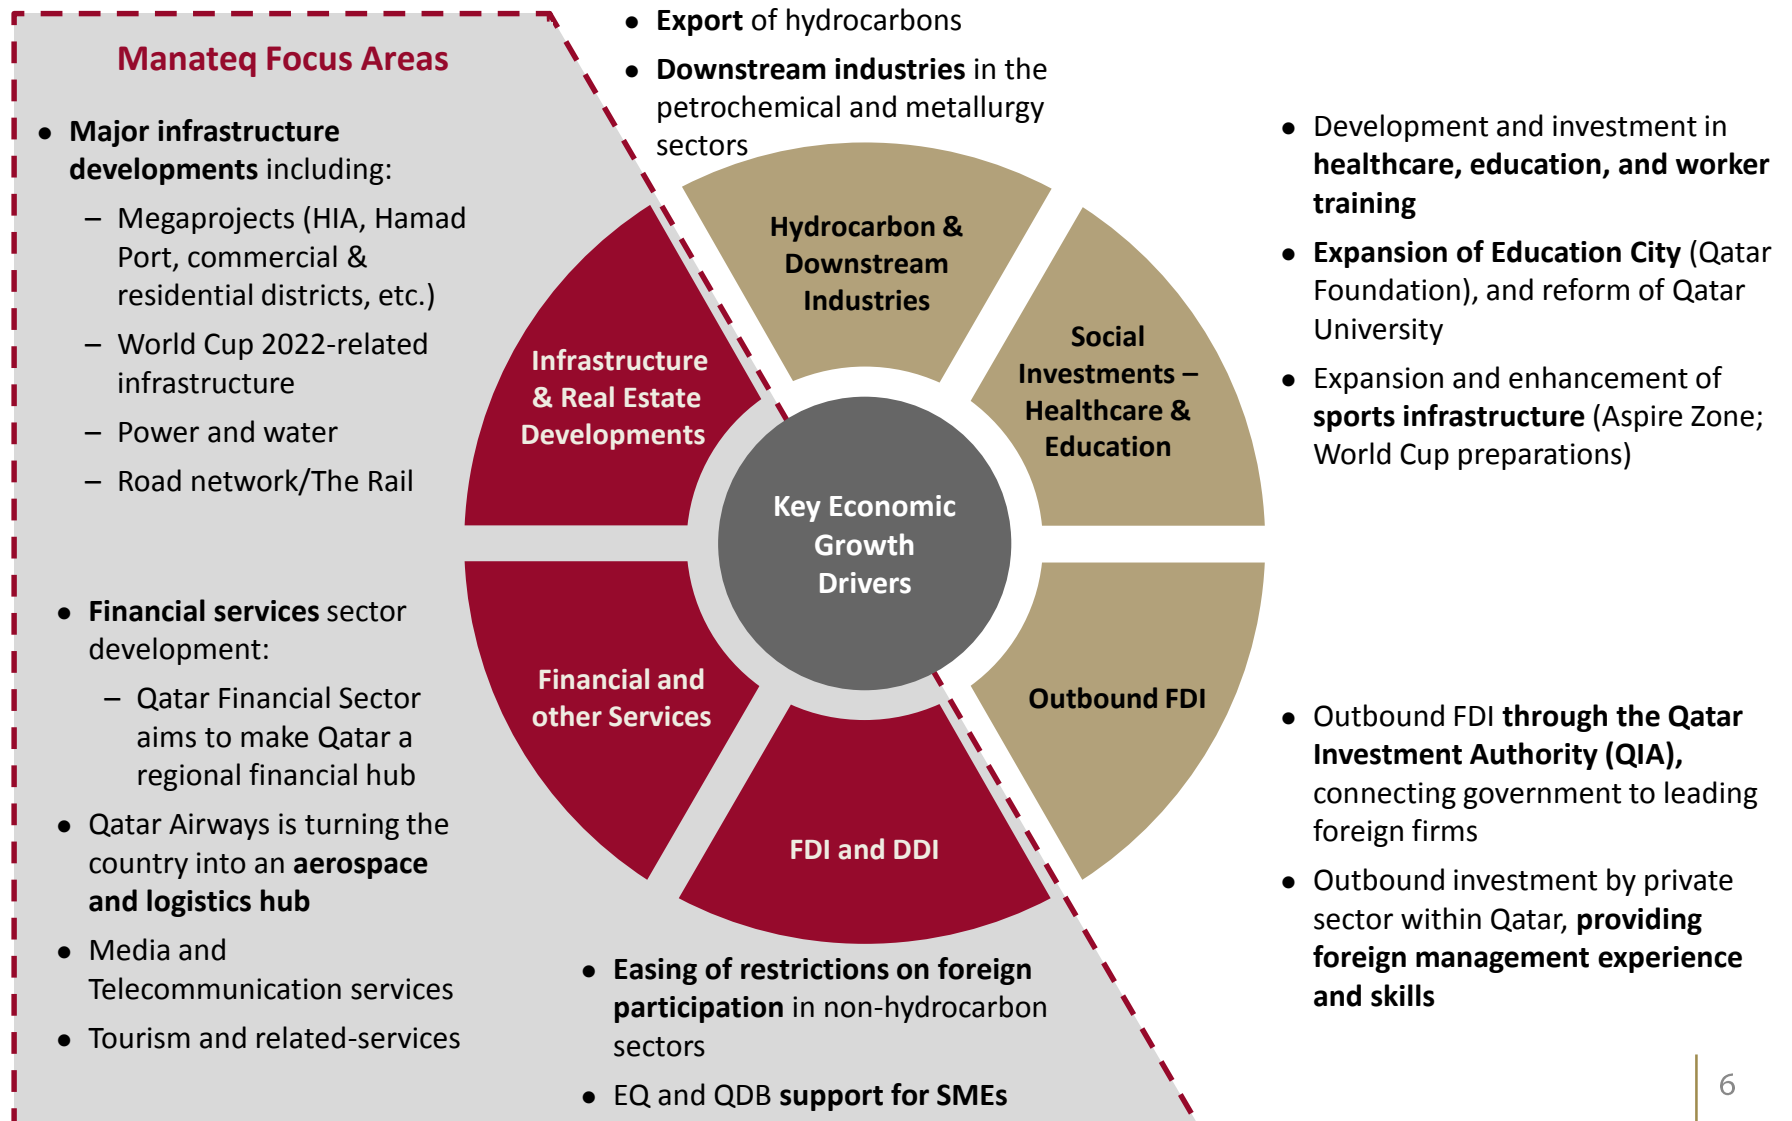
Manateq Focus Areas

- Major infrastructure developments including:
  - Megaprojects (HIA, Hamad Port, commercial & residential districts, etc.)
  - World Cup 2022-related infrastructure
  - Power and water
  - Road network/The Rail

- Financial services sector development:
  - Qatar Financial Sector aims to make Qatar a regional financial hub
- Qatar Airways is turning the country into an aerospace and logistics hub
- Media and Telecommunication services
- Tourism and related-services

- Export of hydrocarbons
- Downstream industries in the petrochemical and metallurgy sectors

Hydrocarbon & Downstream Industries

Infrastructure & Real Estate Developments

Social Investments – Healthcare & Education

Key Economic Growth Drivers

Financial and other Services

Outbound FDI

FDI and DDI

- Development and investment in healthcare, education, and worker training
- Expansion of Education City (Qatar Foundation), and reform of Qatar University
- Expansion and enhancement of sports infrastructure (Aspire Zone; World Cup preparations)

- Outbound FDI through the Qatar Investment Authority (QIA), connecting government to leading foreign firms
- Outbound investment by private sector within Qatar, providing foreign management experience and skills

- Easing of restrictions on foreign participation in non-hydrocarbon sectors
- EQ and QDB support for SMEs

6